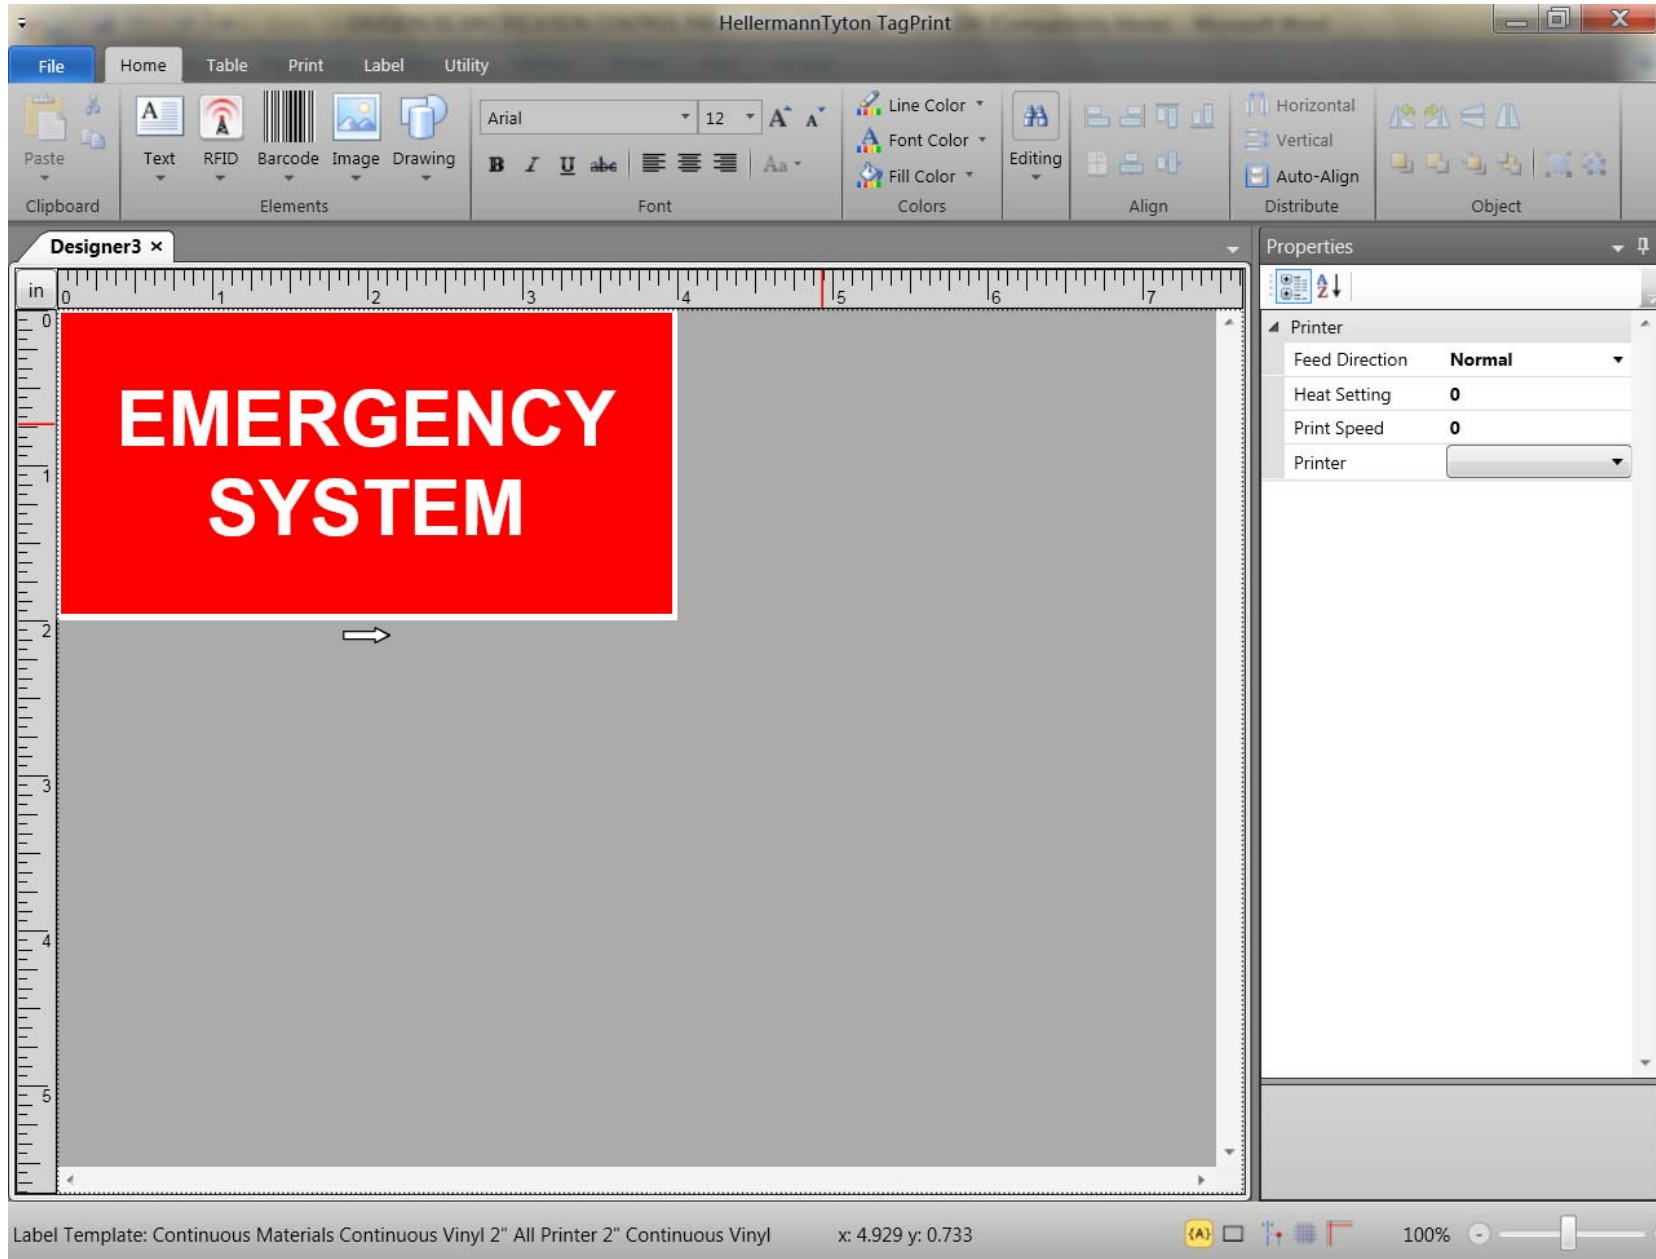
HellermannTyton TagPrint

File Home Table Print Label Utility

Paste
Clipboard

Text RFID Barcode Image Drawing
Elements

Arial 12
Font

Line Color
Font Color
Fill Color
Colors

Editing

Align

Horizontal
Vertical
Auto-Align
Distribute

Object

Designer3 ×

in 0 1 2 3 4 5 6 7

0 1 2 3 4 5

EMERGENCY SYSTEM

Properties

Printer

| Feed Direction | Normal |
|---|---|
| Heat Setting | 0 |
| Print Speed | 0 |
| Printer | |

Label Template: Continuous Materials Continuous Vinyl 2" All Printer 2" Continuous Vinyl x: 4.929 y: 0.733 100%